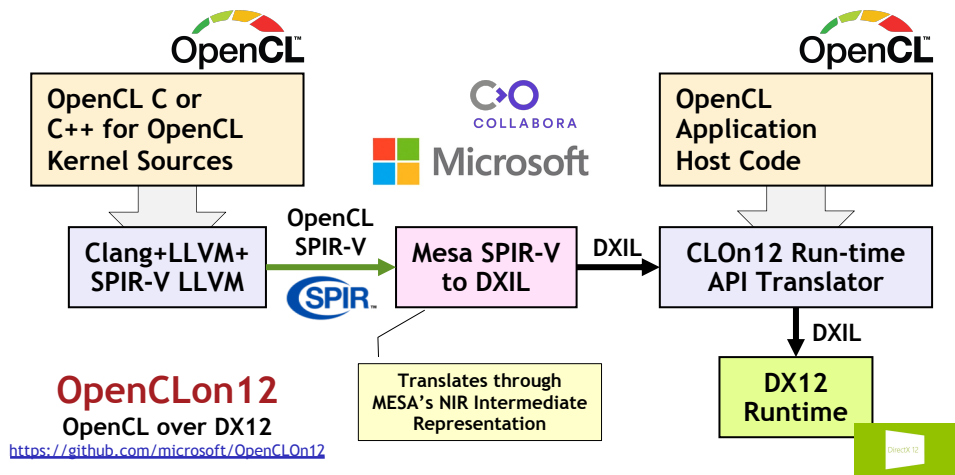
OpenCL™

OpenCL C or C++ for OpenCL Kernel Sources

COLLABORA

Microsoft

OpenCL™

OpenCL Application Host Code

Clang+LLVM+ SPIR-V LLVM

OpenCL SPIR-V

SPIR

Mesa SPIR-V to DXIL

DXIL

CLOn12 Run-time API Translator

DXIL

Translates through MESA's NIR Intermediate Representation

OpenCLon12

OpenCL over DX12

https://github.com/microsoft/OpenCLOn12

DX12 Runtime

DirectX 12